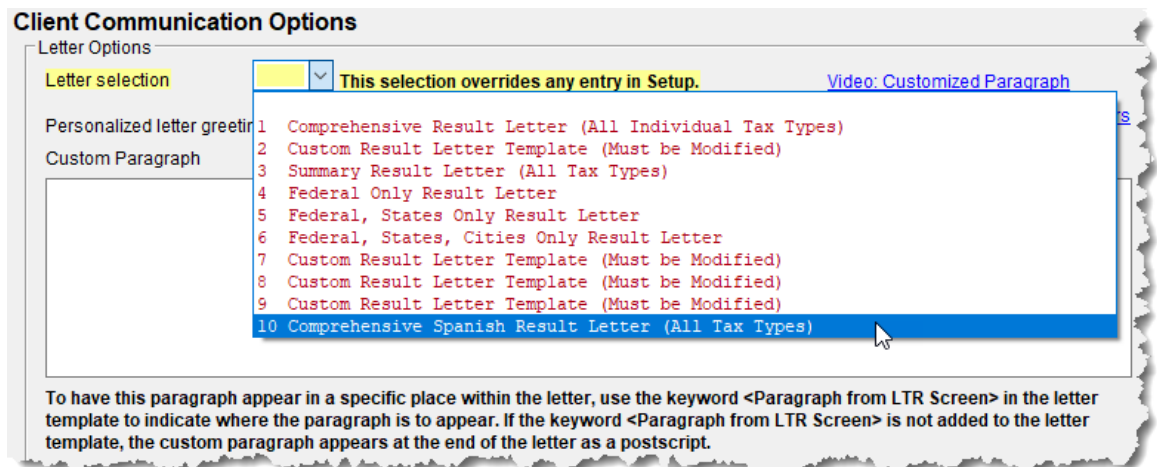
Client Communication Options

Letter Options

Letter selection

This selection overrides any entry in Setup.

Video: Customized Paragraph

Personalized letter greeti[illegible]

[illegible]s

Custom Paragraph

1 Comprehensive Result Letter (All Individual Tax Types)
2 Custom Result Letter Template (Must be Modified)
3 Summary Result Letter (All Tax Types)
4 Federal Only Result Letter
5 Federal, States Only Result Letter
6 Federal, States, Cities Only Result Letter
7 Custom Result Letter Template (Must be Modified)
8 Custom Result Letter Template (Must be Modified)
9 Custom Result Letter Template (Must be Modified)
10 Comprehensive Spanish Result Letter (All Tax Types)

To have this paragraph appear in a specific place within the letter, use the keyword <Paragraph from LTR Screen> in the letter template to indicate where the paragraph is to appear. If the keyword <Paragraph from LTR Screen> is not added to the letter template, the custom paragraph appears at the end of the letter as a postscript.